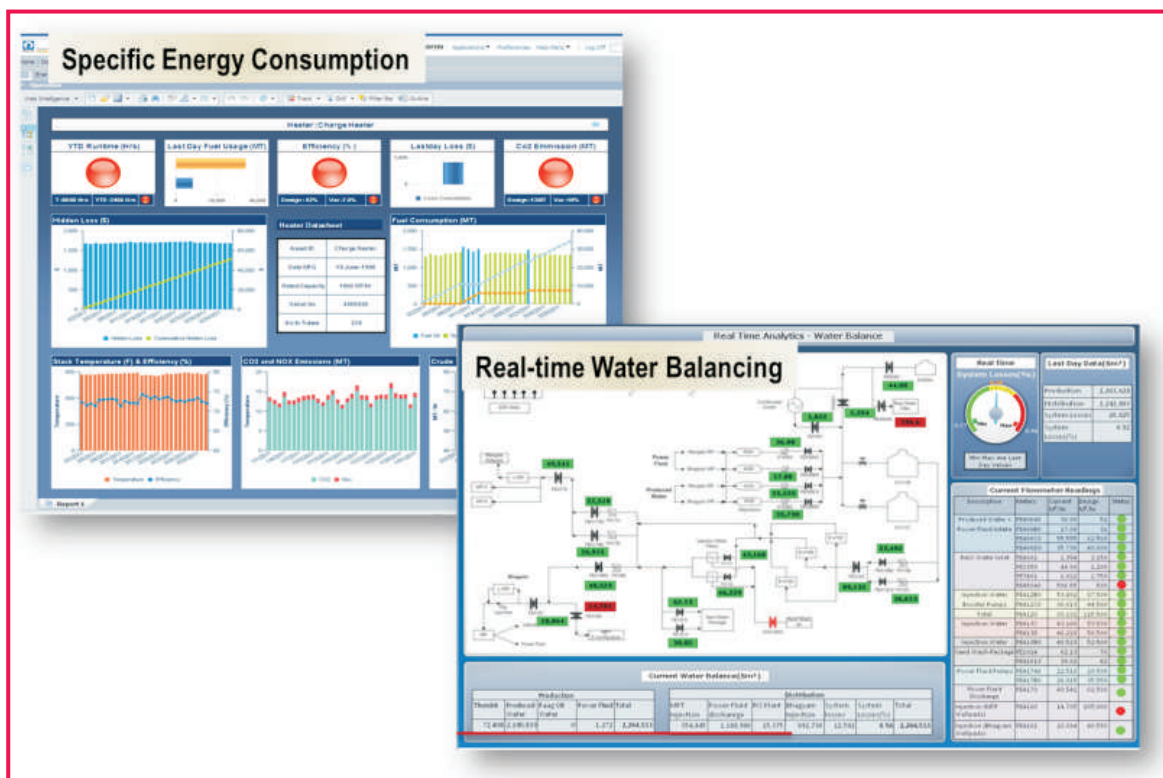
Specific Energy Consumption

Heater /Charge Heater

YTD Runtime (Hrs)

Last Day Fuel Usage (MT)

Efficiency (%)

Lastday Loss ($)

CO2 Emmission (MT)

Hidden Loss ($)

Heater Datasheet

| Asset ID | Charge Heater |
|---|---|
| Date Of Commissioning | 15-June-1996 |
| Rated Capacity | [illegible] |
| Serial No | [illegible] |
| No In Tubes | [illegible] |

Fuel Consumption (MT)

Stack Temperature (F) & Efficiency (%)

CO2 and NOX Emissions (MT)

Crude

Real-time Water Balancing

Real Time Analytics - Water Balance

Real Time

System Losses(%)

Last Day Data(Sm³)

Current Flowmeter Readings

Current Water Balance(Sm³)

Production

Distribution

44.00

31.541

36.00

37.00

33.258

22.528

36.933

41.168

51.58

39.864

50.00

34.133

33.492

36.813

Report 1